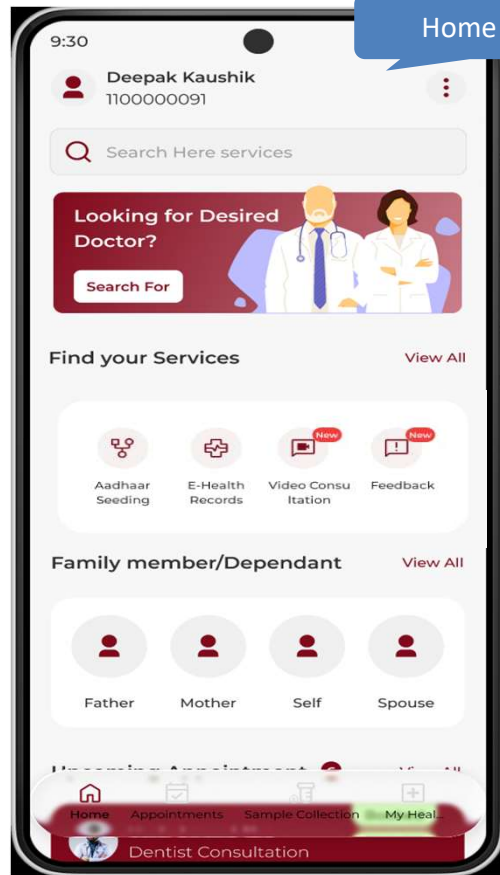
Home

9:30

Deepak Kaushik
1100000091

Search Here services

Looking for Desired Doctor?

Search For

Find your Services

View All

Aadhaar Seeding

E-Health Records

New
Video Consultation

New
Feedback

Family member/Dependant

View All

Father

Mother

Self

Spouse

Upcoming Appointment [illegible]

View All

Home

Appointments

Sample Collection

My Heal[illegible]

Dentist Consultation